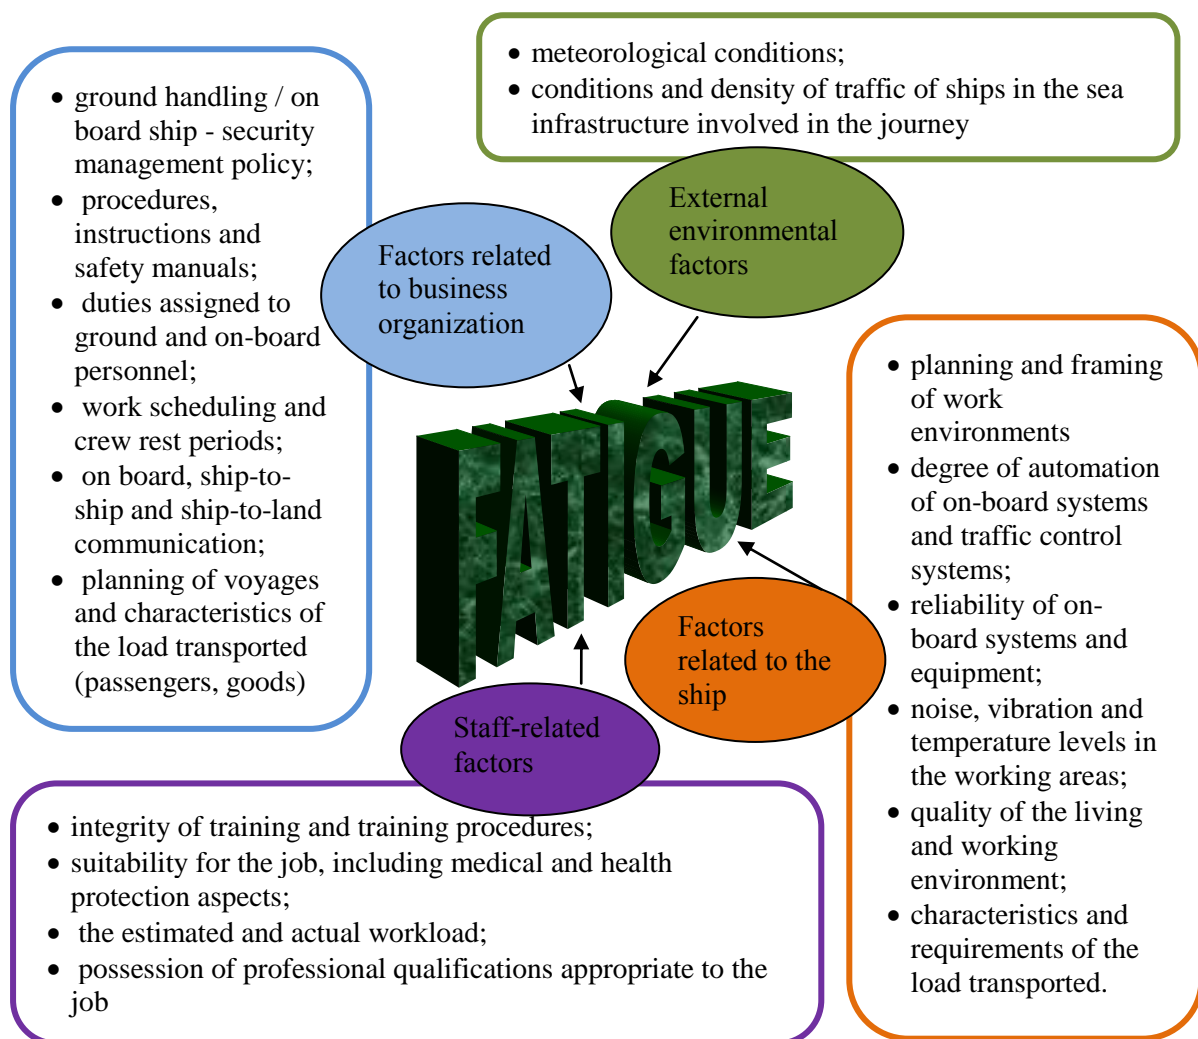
• ground handling / on board ship - security management policy;
• procedures, instructions and safety manuals;
• duties assigned to ground and on-board personnel;
• work scheduling and crew rest periods;
• on board, ship-to-ship and ship-to-land communication;
• planning of voyages and characteristics of the load transported (passengers, goods)

• meteorological conditions;
• conditions and density of traffic of ships in the sea infrastructure involved in the journey

Factors related to business organization

External environmental factors

FATIGUE

• planning and framing of work environments
• degree of automation of on-board systems and traffic control systems;
• reliability of on-board systems and equipment;
• noise, vibration and temperature levels in the working areas;
• quality of the living and working environment;
• characteristics and requirements of the load transported.

Factors related to the ship

Staff-related factors

• integrity of training and training procedures;
• suitability for the job, including medical and health protection aspects;
• the estimated and actual workload;
• possession of professional qualifications appropriate to the job